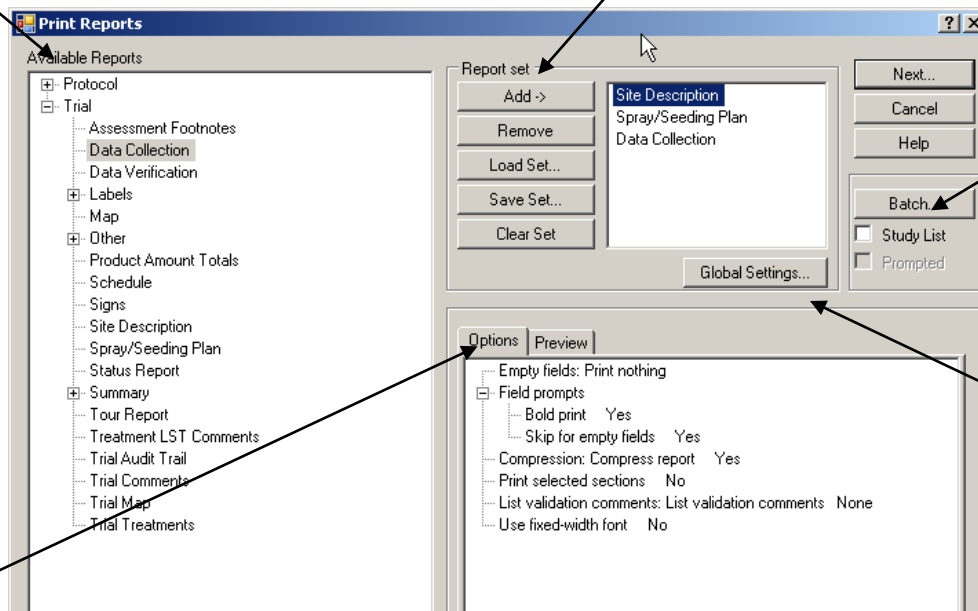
Print Reports

?

X

Available Reports

Protocol
Trial
Assessment Footnotes
Data Collection
Data Verification
Labels
Map
Other
Product Amount Totals
Schedule
Signs
Site Description
Spray/Seeding Plan
Status Report
Summary
Tour Report
Treatment LST Comments
Trial Audit Trail
Trial Comments
Trial Map
Trial Treatments

Report set

Add ->
Remove
Load Set...
Save Set...
Clear Set

Site Description
Spray/Seeding Plan
Data Collection

Global Settings...

Next...
Cancel
Help

Batch...
Study List
Prompted

Options
Preview

Empty fields: Print nothing
Field prompts
Bold print Yes
Skip for empty fields Yes
Compression: Compress report Yes
Print selected sections No
List validation comments: List validation comments None
Use fixed-width font No